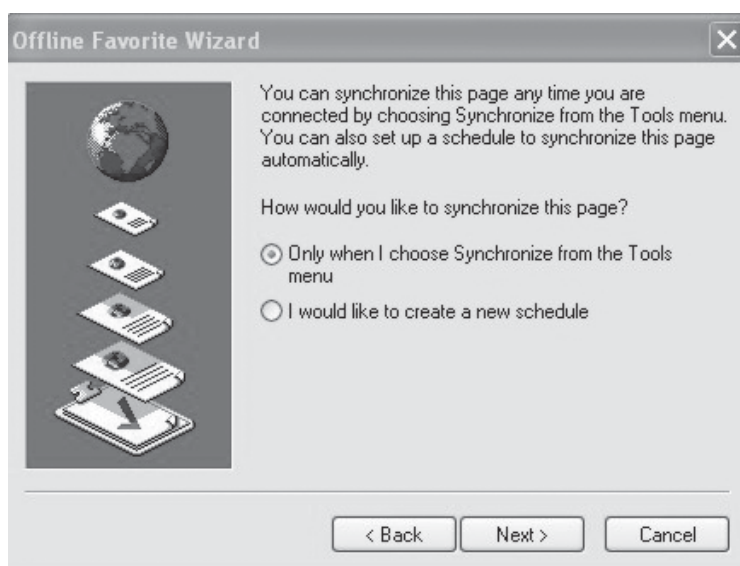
Offline Favorite Wizard

You can synchronize this page any time you are connected by choosing Synchronize from the Tools menu. You can also set up a schedule to synchronize this page automatically.

How would you like to synchronize this page?

Only when I choose Synchronize from the Tools menu

I would like to create a new schedule

< Back
Next >
Cancel